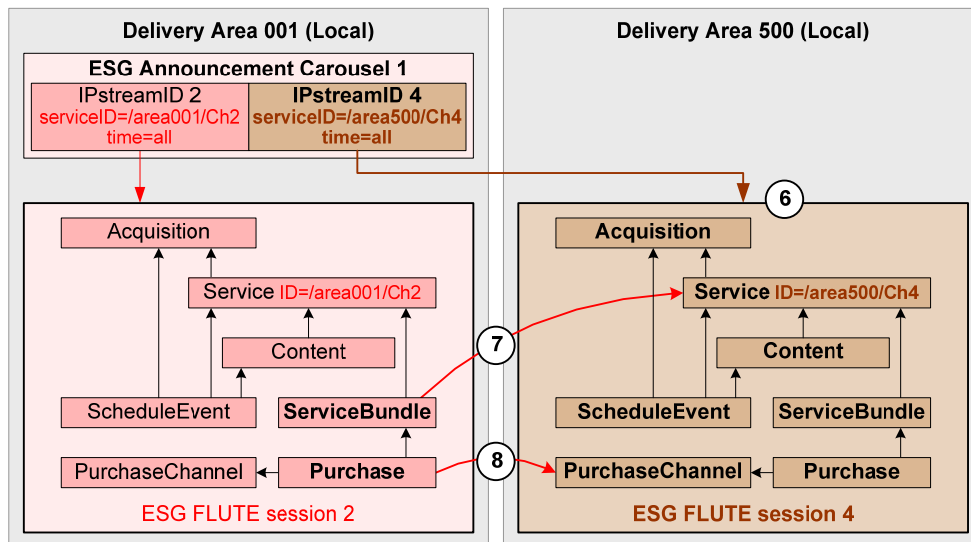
Delivery Area 001 (Local)

Delivery Area 500 (Local)

ESG Announcement Carousel 1

IPstreamID 2
serviceID=/area001/Ch2
time=all

IPstreamID 4
serviceID=/area500/Ch4
time=all

Acquisition

Service ID=/area001/Ch2

Content

ScheduleEvent

ServiceBundle

PurchaseChannel

Purchase

ESG FLUTE session 2

6

7

8

Acquisition

Service ID=/area500/Ch4

Content

ScheduleEvent

ServiceBundle

PurchaseChannel

Purchase

ESG FLUTE session 4